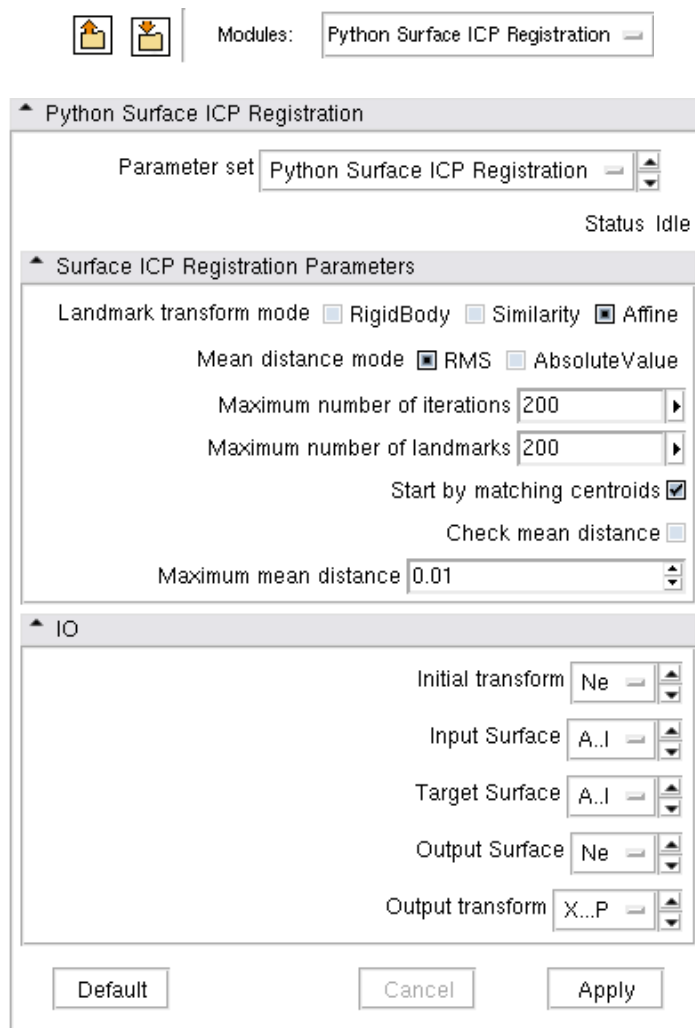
Modules: Python Surface ICP Registration

Python Surface ICP Registration

Parameter set Python Surface ICP Registration

Status Idle

Surface ICP Registration Parameters

Landmark transform mode RigidBody Similarity Affine

Mean distance mode RMS AbsoluteValue

Maximum number of iterations 200

Maximum number of landmarks 200

Start by matching centroids

Check mean distance

Maximum mean distance 0.01

IO

Initial transform Ne

Input Surface A..l

Target Surface A..l

Output Surface Ne

Output transform X...P

Default Cancel Apply